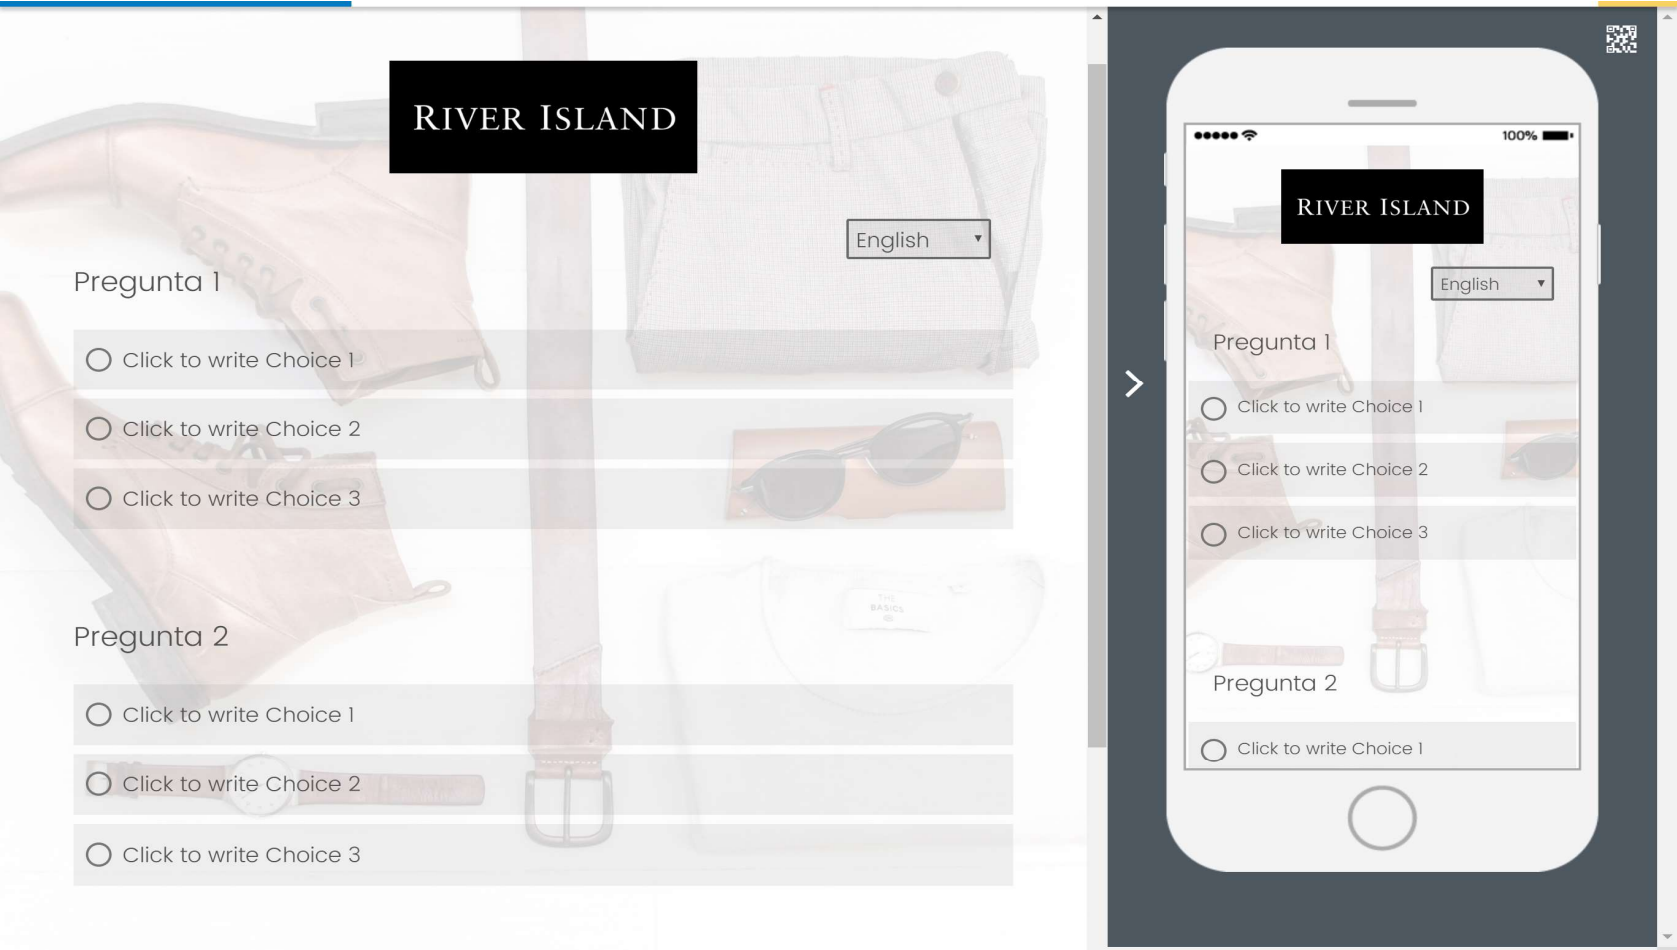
RIVER ISLAND

English

Pregunta 1

Click to write Choice 1

Click to write Choice 2

Click to write Choice 3

Pregunta 2

Click to write Choice 1

Click to write Choice 2

Click to write Choice 3

100%

RIVER ISLAND

English

Pregunta 1

Click to write Choice 1

Click to write Choice 2

Click to write Choice 3

Pregunta 2

Click to write Choice 1